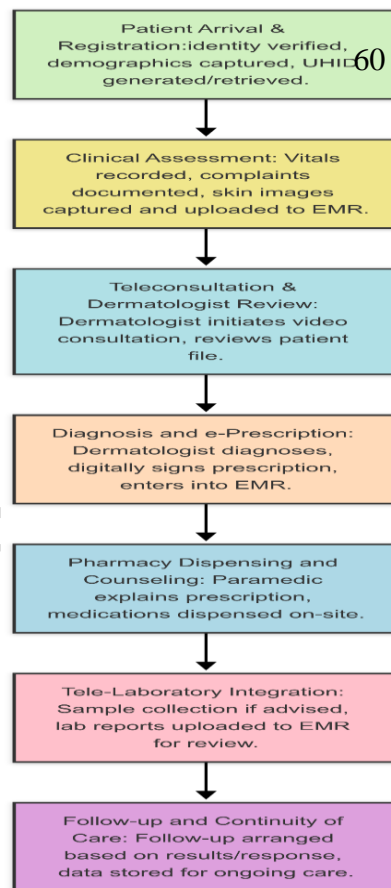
Patient Arrival & Registration:identity verified, demographics captured, UHID generated/retrieved.

60

Clinical Assessment: Vitals recorded, complaints documented, skin images captured and uploaded to EMR.

Teleconsultation & Dermatologist Review: Dermatologist initiates video consultation, reviews patient file.

Diagnosis and e-Prescription: Dermatologist diagnoses, digitally signs prescription, enters into EMR.

Pharmacy Dispensing and Counseling: Paramedic explains prescription, medications dispensed on-site.

Tele-Laboratory Integration: Sample collection if advised, lab reports uploaded to EMR for review.

Follow-up and Continuity of Care: Follow-up arranged based on results/response, data stored for ongoing care.